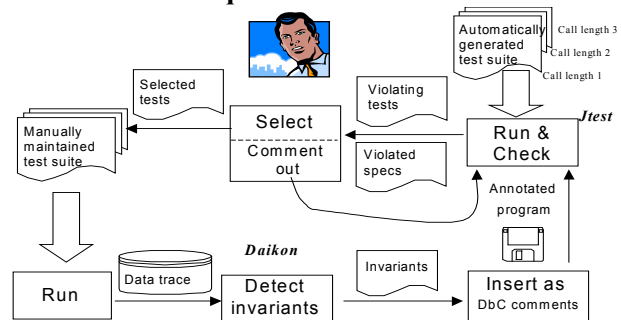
Automatically generated test suite

Call length 3

Call length 2

Call length 1

Selected tests

Violating tests

Jtest

Manually maintained test suite

Select

Comment out

Violated specs

Run & Check

Annotated program

Daikon

Data trace

Invariants

Run

Detect invariants

Insert as DbC comments